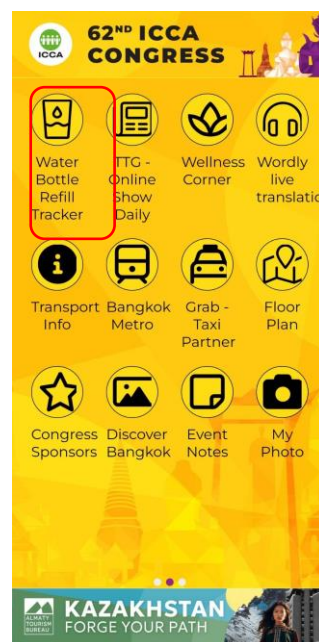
ICCA

62ND ICCA CONGRESS

Water Bottle Refill Tracker

TTG - Online Show Daily

Wellness Corner

Wordly live translatio

Transport Info

Bangkok Metro

Grab - Taxi Partner

Floor Plan

Congress Sponsors

Discover Bangkok

Event Notes

My Photo

ALMATY TOURISM BUREAU

KAZAKHSTAN
FORGE YOUR PATH